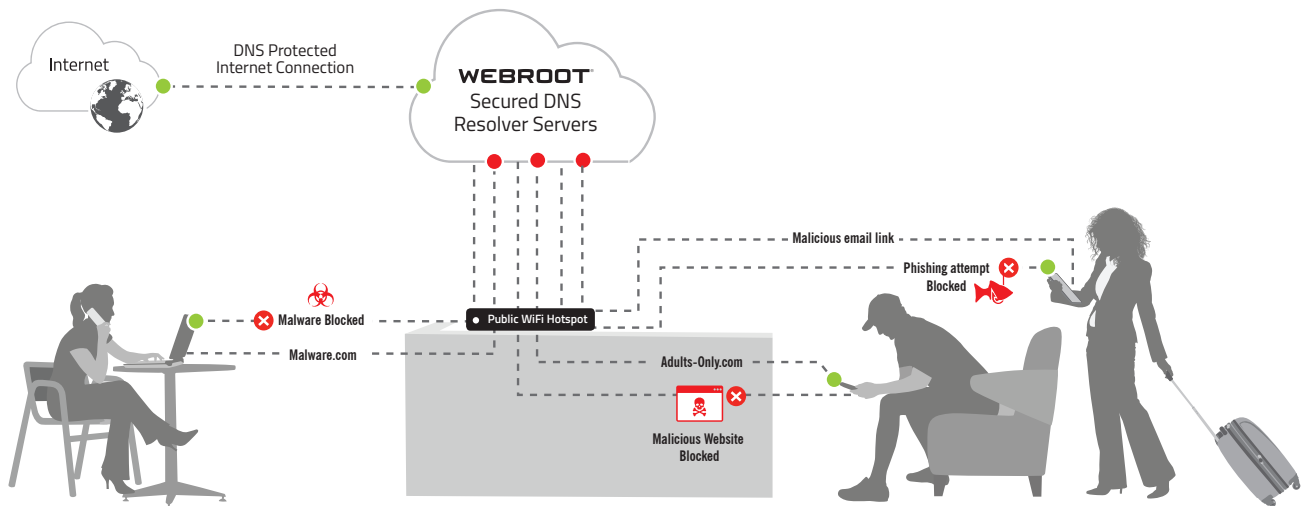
Internet

DNS Protected Internet Connection

WEBROOT

Secured DNS Resolver Servers

Malicious email link

Phishing attempt Blocked

Malware Blocked

Public WiFi Hotspot

Malware.com

Adults-Only.com

Malicious Website Blocked